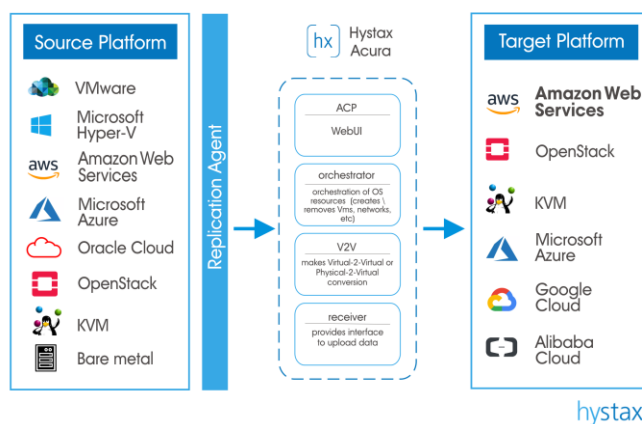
Source Platform

VMware
Microsoft Hyper-V
aws Amazon Web Services
Microsoft Azure
Oracle Cloud
OpenStack
KVM
Bare metal

Replication Agent

hx Hystax Acura

ACP
WebUI

orchestrator
orchestration of OS resources (creates \ removes Vms, networks, etc)

V2V
makes Virtual-2-Virtual or Physical-2-Virtual conversion

receiver
provides interface to upload data

Target Platform

aws Amazon Web Services
OpenStack
KVM
Microsoft Azure
Google Cloud
Alibaba Cloud

hystax